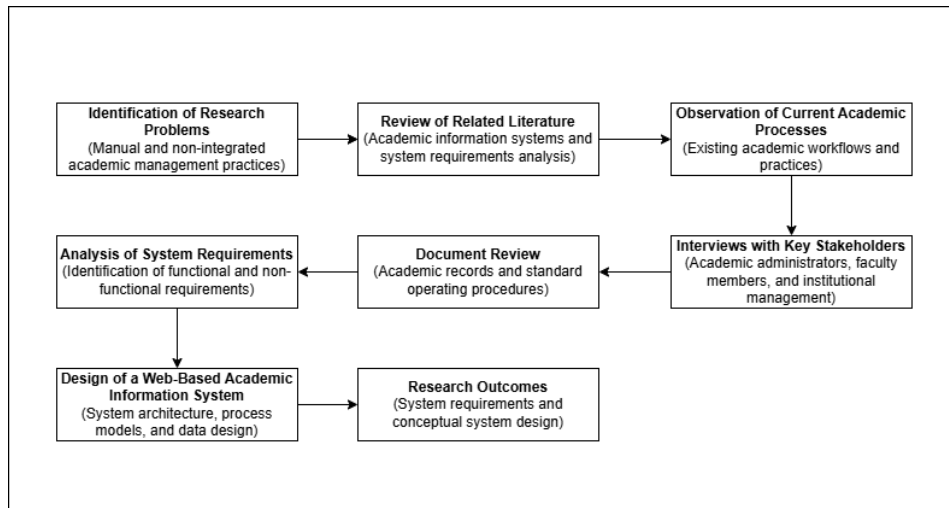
Identification of Research Problems
(Manual and non-integrated academic management practices)

Review of Related Literature
(Academic information systems and system requirements analysis)

Observation of Current Academic Processes
(Existing academic workflows and practices)

Interviews with Key Stakeholders
(Academic administrators, faculty members, and institutional management)

Document Review
(Academic records and standard operating procedures)

Analysis of System Requirements
(Identification of functional and non-functional requirements)

Design of a Web-Based Academic Information System
(System architecture, process models, and data design)

Research Outcomes
(System requirements and conceptual system design)